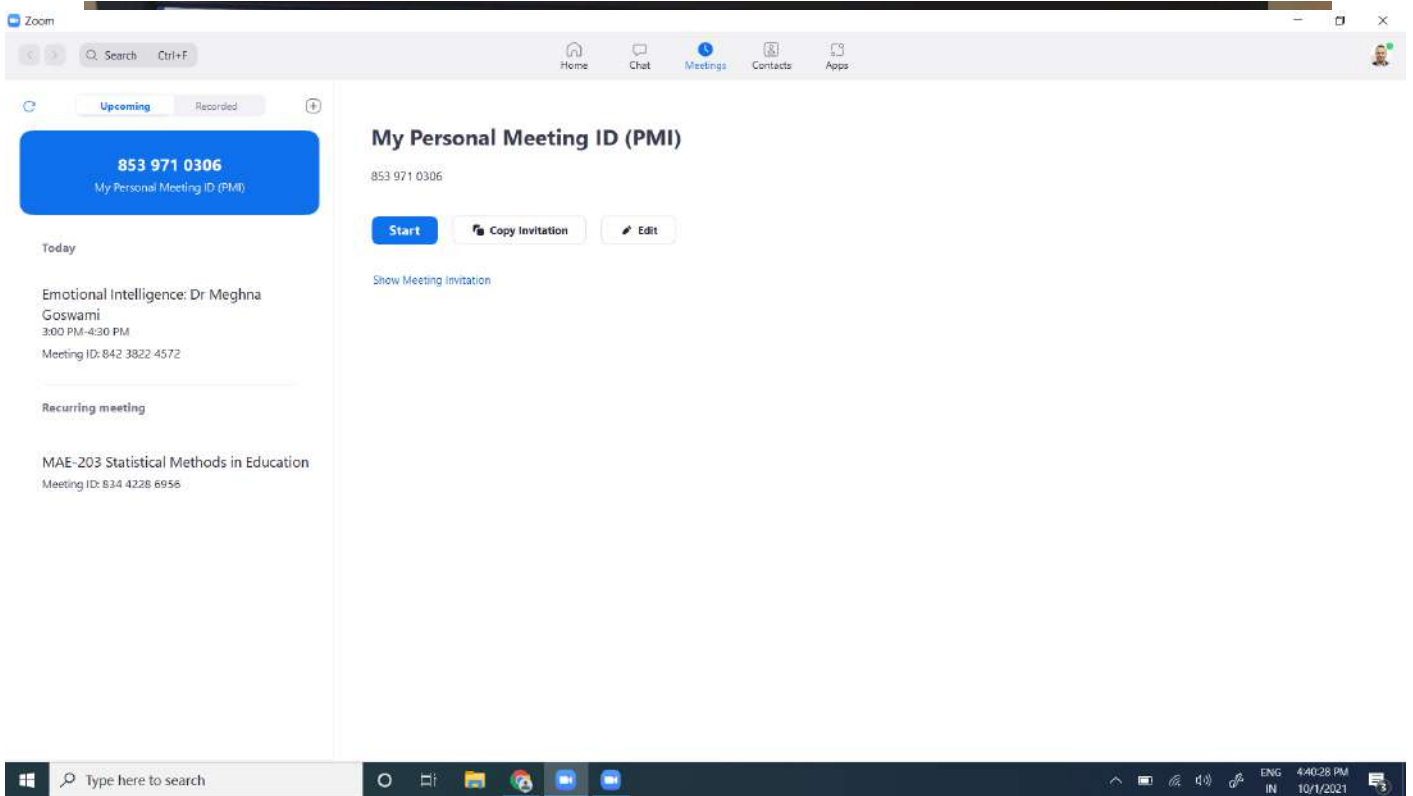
Zoom

Search Ctrl+F

Home Chat Meetings Contacts Apps

Upcoming Recorded

853 971 0306
My Personal Meeting ID (PMI)

Today

Emotional Intelligence: Dr Meghna Goswami
3:00 PM-4:30 PM
Meeting ID: 842 3822 4572

Recurring meeting

MAE-203 Statistical Methods in Education
Meeting ID: 834 4228 6956

My Personal Meeting ID (PMI)

853 971 0306

Start Copy Invitation Edit

Show Meeting Invitation

Type here to search

ENG IN 4:40:28 PM 10/1/2021